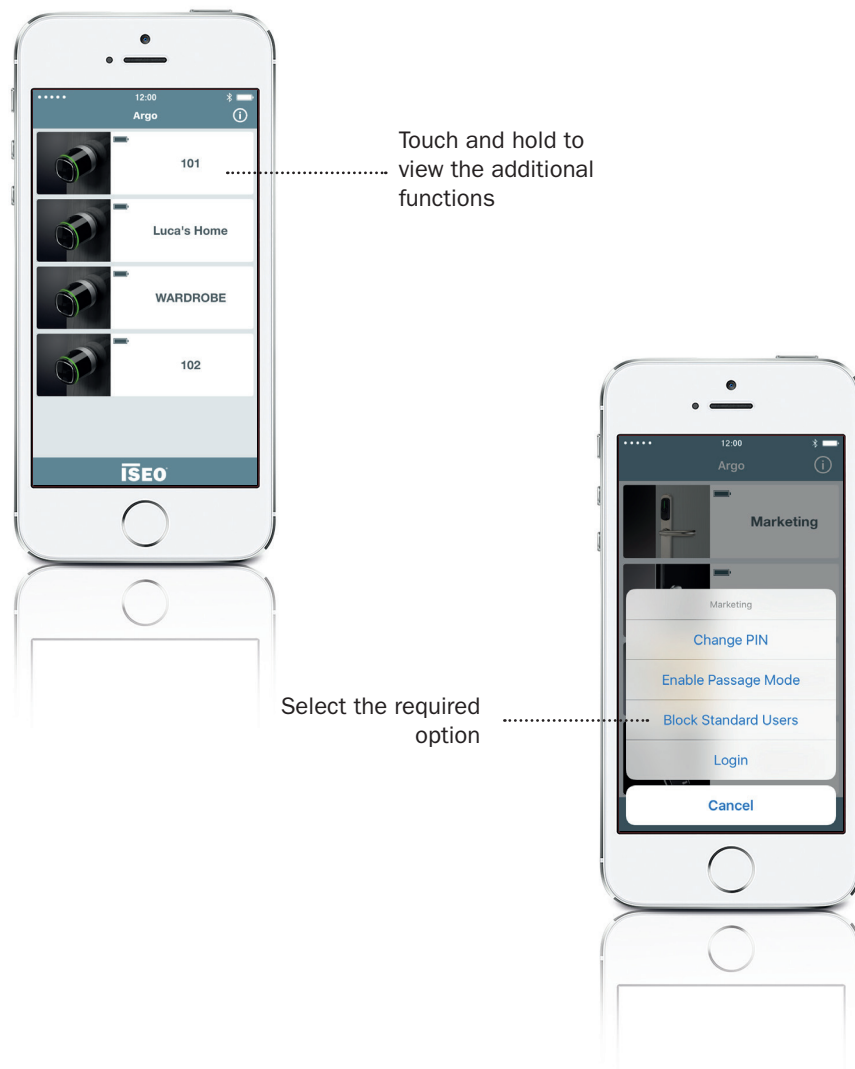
12:00
Argo
101
Luca's Home
WARDROBE
102
ISEO

Touch and hold to view the additional functions

12:00
Argo
Marketing
Marketing
Change PIN
Enable Passage Mode
Block Standard Users
Login
Cancel

Select the required option